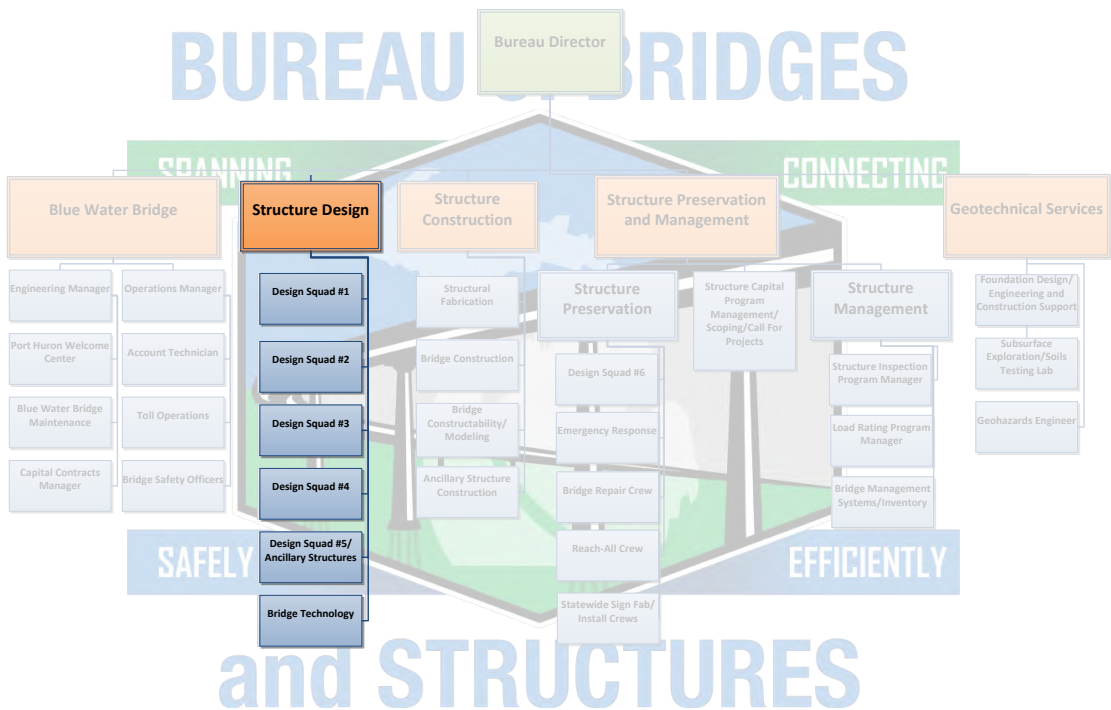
BUREAU OF BRIDGES

Bureau Director

SPANNING

CONNECTING

Blue Water Bridge

Structure Design

Structure Construction

Structure Preservation and Management

Geotechnical Services

Engineering Manager

Operations Manager

Port Huron Welcome Center

Account Technician

Blue Water Bridge Maintenance

Toll Operations

Capital Contracts Manager

Bridge Safety Officers

Design Squad #1

Design Squad #2

Design Squad #3

Design Squad #4

Design Squad #5/ Ancillary Structures

Bridge Technology

Structural Fabrication

Bridge Construction

Bridge Constructability/ Modeling

Ancillary Structure Construction

Structure Preservation

Design Squad #6

Emergency Response

Bridge Repair Crew

Reach-All Crew

Statewide Sign Fab/ Install Crews

Structure Capital Program Management/ Scoping/Call For Projects

Structure Management

Structure Inspection Program Manager

Load Rating Program Manager

Bridge Management Systems/Inventory

Foundation Design/ Engineering and Construction Support

Subsurface Exploration/Soils Testing Lab

Geohazards Engineer

SAFELY

EFFICIENTLY

and STRUCTURES